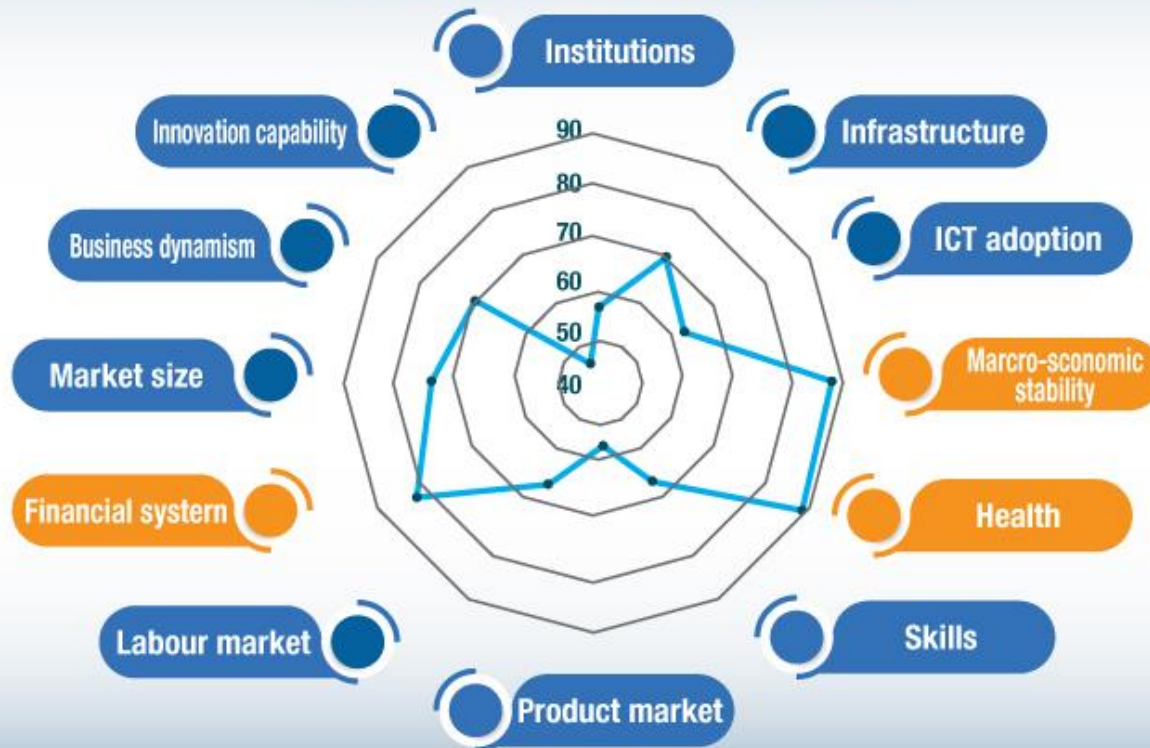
Institutions

Innovation capability

Infrastructure

90

80

Business dynamism

ICT adoption

70

60

50

Market size

Marcro-sconomic stability

40

Financial systern

Health

Labour market

Skills

Product market